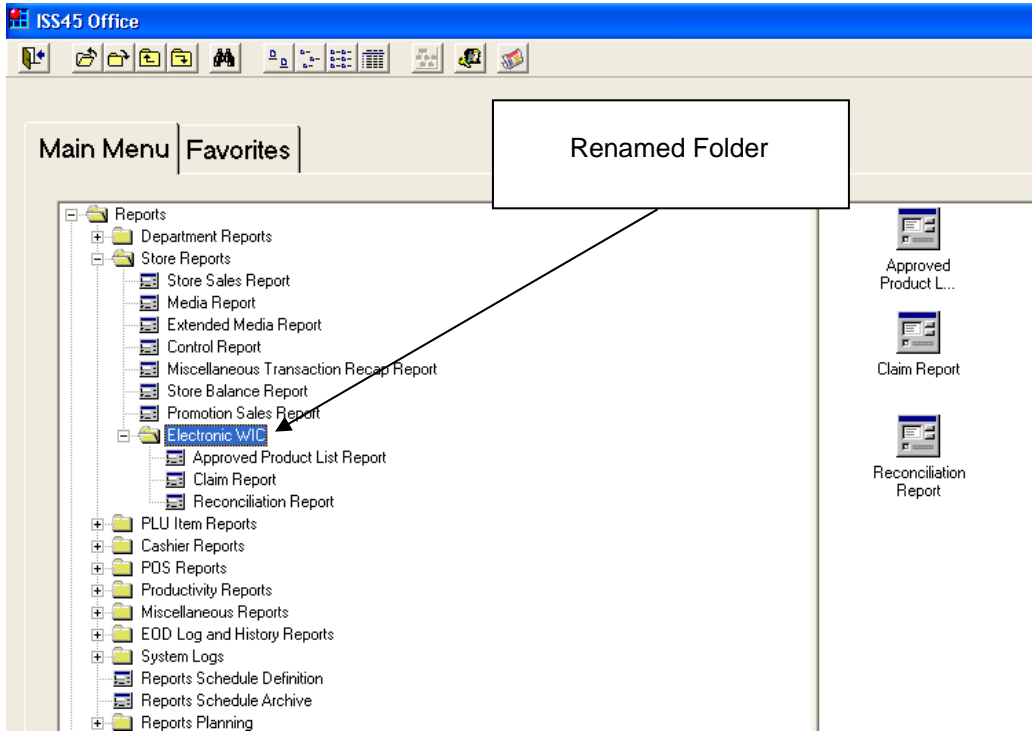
ISS45 Office

Main Menu | Favorites

Renamed Folder

Reports
Department Reports
Store Reports
Store Sales Report
Media Report
Extended Media Report
Control Report
Miscellaneous Transaction Recap Report
Store Balance Report
Promotion Sales Report
Electronic WIC
Approved Product List Report
Claim Report
Reconciliation Report
PLU Item Reports
Cashier Reports
POS Reports
Productivity Reports
Miscellaneous Reports
EOD Log and History Reports
System Logs
Reports Schedule Definition
Reports Schedule Archive
Reports Planning

Approved Product L...

Claim Report

Reconciliation Report